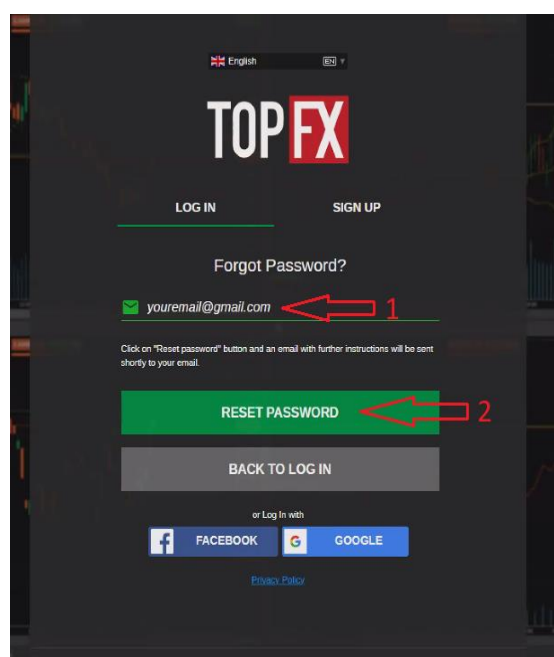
English EN

TOP FX

LOG IN

SIGN UP

Forgot Password?

youremail@gmail.com

1

Click on "Reset password" button and an email with further instructions will be sent shortly to your email.

RESET PASSWORD

2

BACK TO LOG IN

or Log In with

FACEBOOK

GOOGLE

Privacy Policy